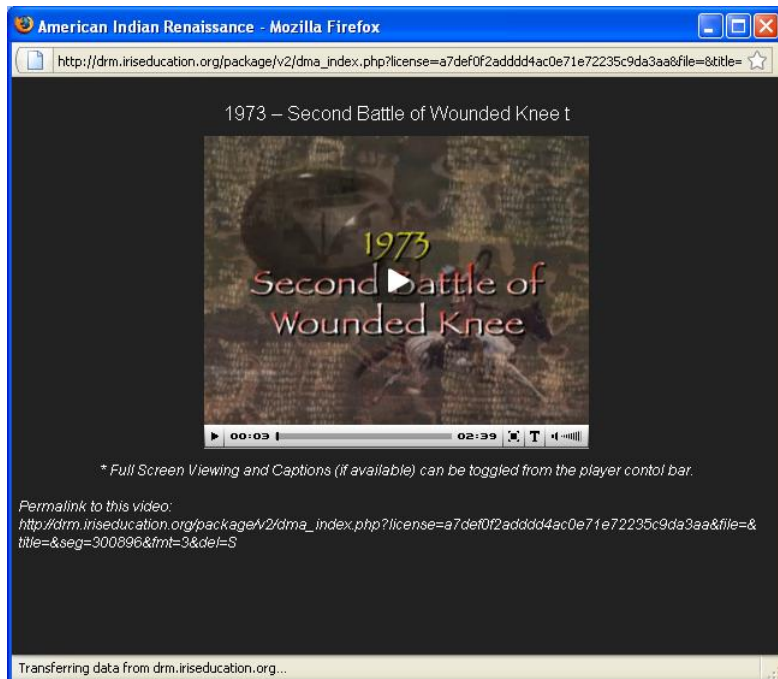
American Indian Renaissance - Mozilla Firefox

http://drm.iriseducation.org/package/v2/dma_index.php?license=a7def0f2adddd4ac0e71e72235c9da3aa&file=&title=

1973 – Second Battle of Wounded Knee t

1973
Second Battle of
Wounded Knee

00:03 02:39 T

* Full Screen Viewing and Captions (if available) can be toggled from the player contol bar.

Permalink to this video:
http://drm.iriseducation.org/package/v2/dma_index.php?license=a7def0f2adddd4ac0e71e72235c9da3aa&file=&title=&seg=300896&fmt=3&del=S

Transferring data from drm.iriseducation.org...